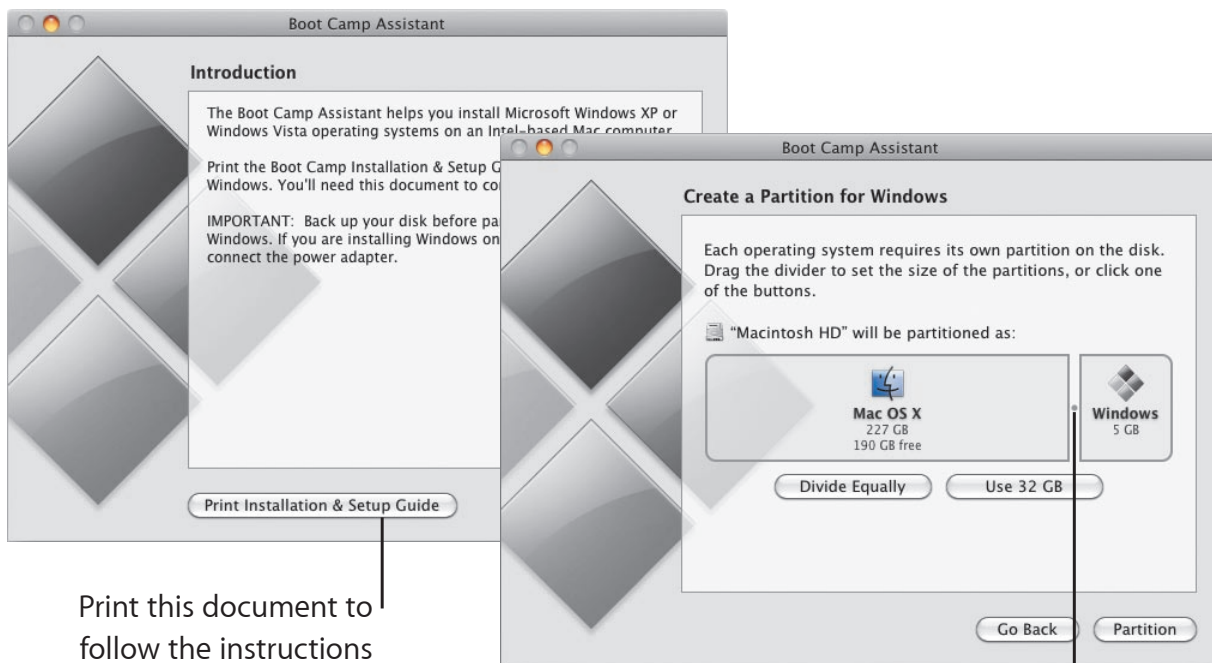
Boot Camp Assistant

Introduction

The Boot Camp Assistant helps you install Microsoft Windows XP or Windows Vista operating systems on an Intel-based Mac computer.

Print the Boot Camp Installation & Setup G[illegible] Windows. You'll need this document to co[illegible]

IMPORTANT: Back up your disk before pa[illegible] Windows. If you are installing Windows on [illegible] connect the power adapter.

Print Installation & Setup Guide

Print this document to follow the instructions

Boot Camp Assistant

Create a Partition for Windows

Each operating system requires its own partition on the disk. Drag the divider to set the size of the partitions, or click one of the buttons.

"Macintosh HD" will be partitioned as:

Mac OS X
227 GB
190 GB free

Windows
5 GB

Divide Equally

Use 32 GB

Go Back

Partition